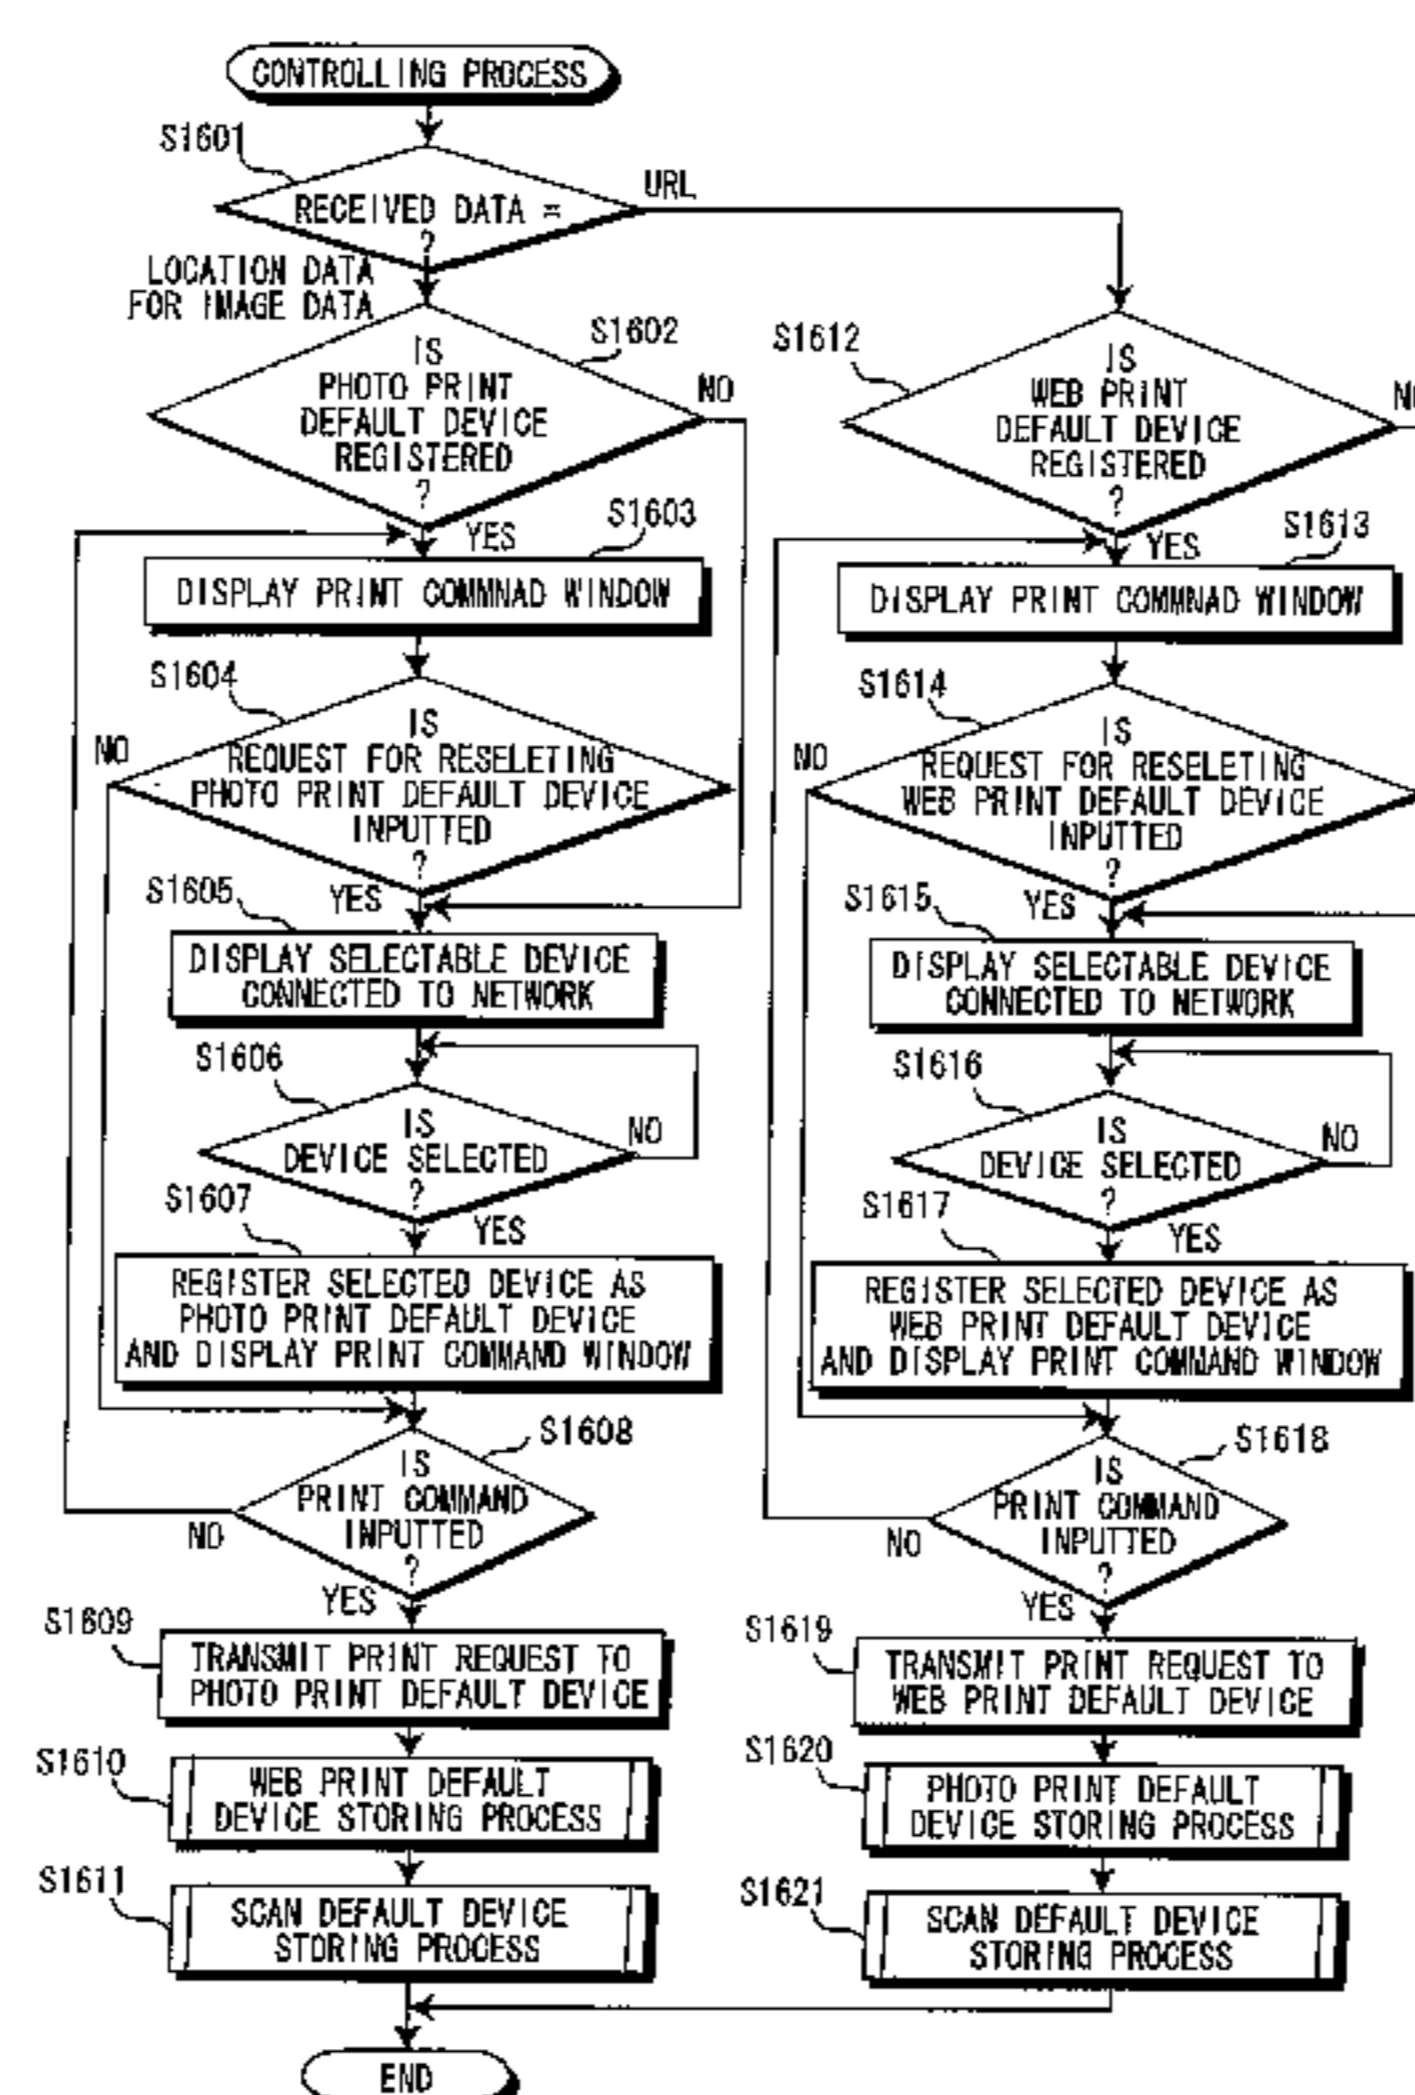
CONTROLLING PROCESS

S1601

RECEIVED DATA = ?

URL

LOCATION DATA FOR IMAGE DATA

S1602

IS PHOTO PRINT DEFAULT DEVICE REGISTERED ?

NO

S1612

IS WEB PRINT DEFAULT DEVICE REGISTERED ?

N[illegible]

YES

S1603

DISPLAY PRINT COMMNAD WINDOW

YES

S1613

DISPLAY PRINT COMMNAD WINDOW

S1604

NO

IS REQUEST FOR RESELETING PHOTO PRINT DEFAULT DEVICE INPUTTED ?

S1614

NO

IS REQUEST FOR RESELETING WEB PRINT DEFAULT DEVICE INPUTTED ?

S1605

YES

DISPLAY SELECTABLE DEVICE CONNECTED TO NETWORK

S1615

YES

DISPLAY SELECTABLE DEVICE CONNECTED TO NETWORK

S1606

IS DEVICE SELECTED ?

NO

S1616

IS DEVICE SELECTED ?

NO

S1607

YES

REGISTER SELECTED DEVICE AS PHOTO PRINT DEFAULT DEVICE AND DISPLAY PRINT COMMAND WINDOW

S1617

YES

REGISTER SELECTED DEVICE AS WEB PRINT DEFAULT DEVICE AND DISPLAY PRINT COMMAND WINDOW

S1608

IS PRINT COMMAND INPUTTED ?

NO

S1618

IS PRINT COMMAND INPUTTED ?

NO

YES

S1609

TRANSMIT PRINT REQUEST TO PHOTO PRINT DEFAULT DEVICE

YES

S1619

TRANSMIT PRINT REQUEST TO WEB PRINT DEFAULT DEVICE

S1610

WEB PRINT DEFAULT DEVICE STORING PROCESS

S1620

PHOTO PRINT DEFAULT DEVICE STORING PROCESS

S1611

SCAN DEFAULT DEVICE STORING PROCESS

S1621

SCAN DEFAULT DEVICE STORING PROCESS

END